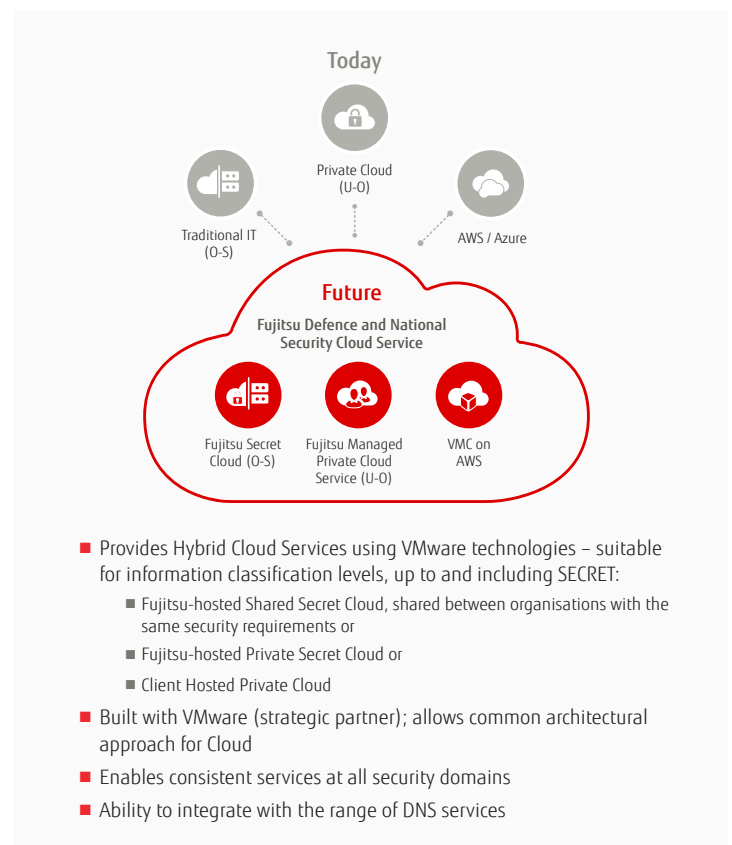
Today

Private Cloud
(U-O)

Traditional IT
(O-S)

AWS / Azure

Future

Fujitsu Defence and National Security Cloud Service

Fujitsu Secret Cloud (O-S)

Fujitsu Managed Private Cloud Service (U-O)

VMC on AWS

- Provides Hybrid Cloud Services using VMware technologies – suitable for information classification levels, up to and including SECRET:
  - Fujitsu-hosted Shared Secret Cloud, shared between organisations with the same security requirements or
  - Fujitsu-hosted Private Secret Cloud or
  - Client Hosted Private Cloud
- Built with VMware (strategic partner); allows common architectural approach for Cloud
- Enables consistent services at all security domains
- Ability to integrate with the range of DNS services